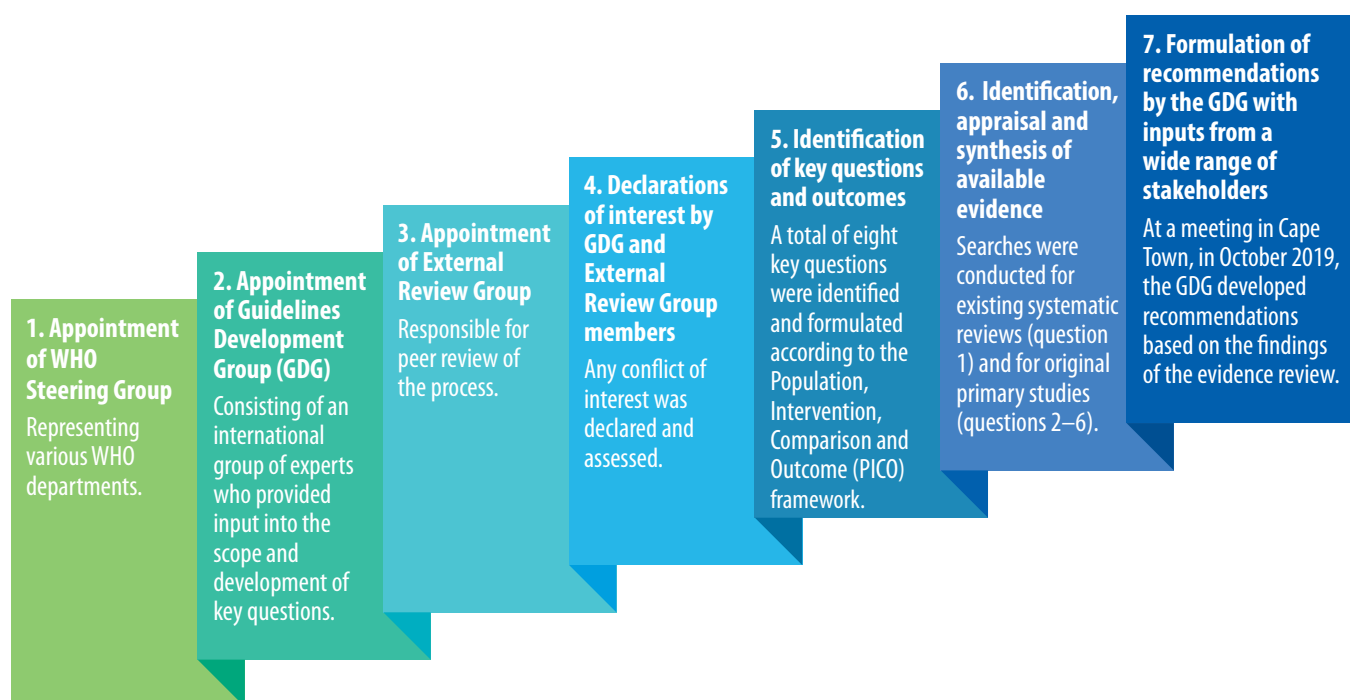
1. Appointment of WHO Steering Group

Representing various WHO departments.

2. Appointment of Guidelines Development Group (GDG)

Consisting of an international group of experts who provided input into the scope and development of key questions.

3. Appointment of External Review Group

Responsible for peer review of the process.

4. Declarations of interest by GDG and External Review Group members

Any conflict of interest was declared and assessed.

5. Identification of key questions and outcomes

A total of eight key questions were identified and formulated according to the Population, Intervention, Comparison and Outcome (PICO) framework.

6. Identification, appraisal and synthesis of available evidence

Searches were conducted for existing systematic reviews (question 1) and for original primary studies (questions 2–6).

7. Formulation of recommendations by the GDG with inputs from a wide range of stakeholders

At a meeting in Cape Town, in October 2019, the GDG developed recommendations based on the findings of the evidence review.